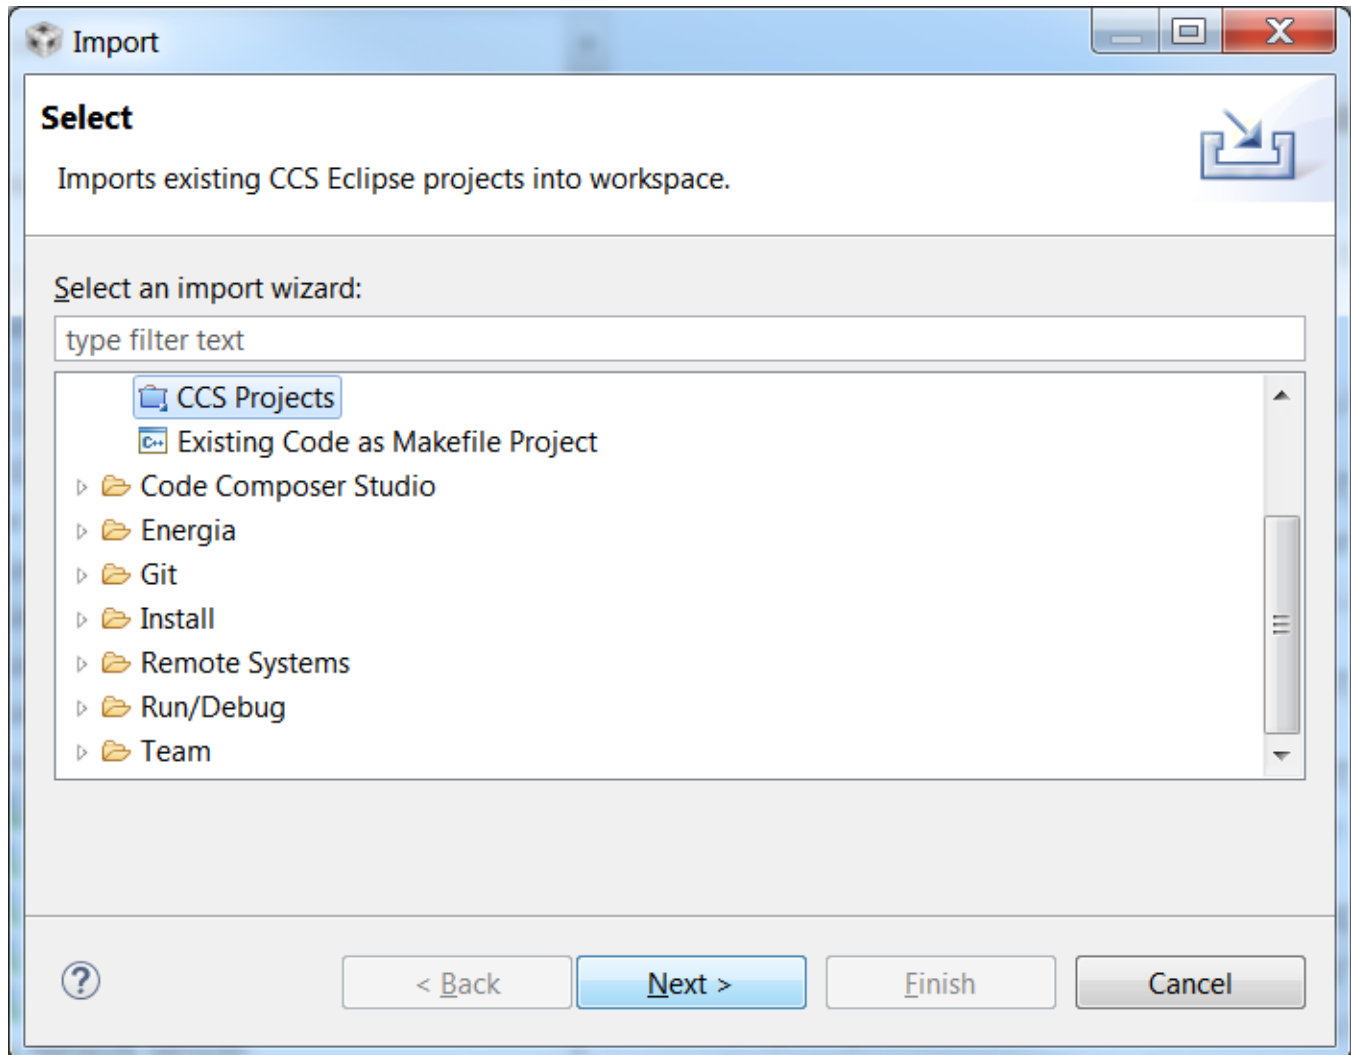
Import

Select

Imports existing CCS Eclipse projects into workspace.

Select an import wizard:

type filter text

CCS Projects
Existing Code as Makefile Project
Code Composer Studio
Energia
Git
Install
Remote Systems
Run/Debug
Team

< Back
Next >
Finish
Cancel